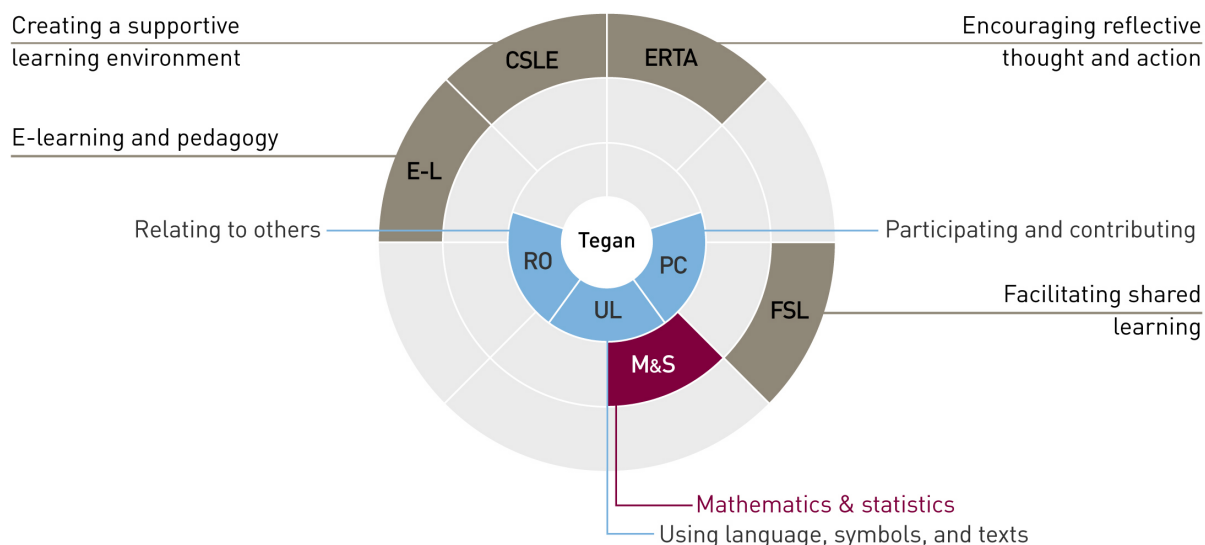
Creating a supportive learning environment

Encouraging reflective thought and action

E-learning and pedagogy

CSLE

ERTA

E-L

Relating to others

Tegan

Participating and contributing

RO

PC

UL

Facilitating shared learning

FSL

M&S

Mathematics & statistics

Using language, symbols, and texts